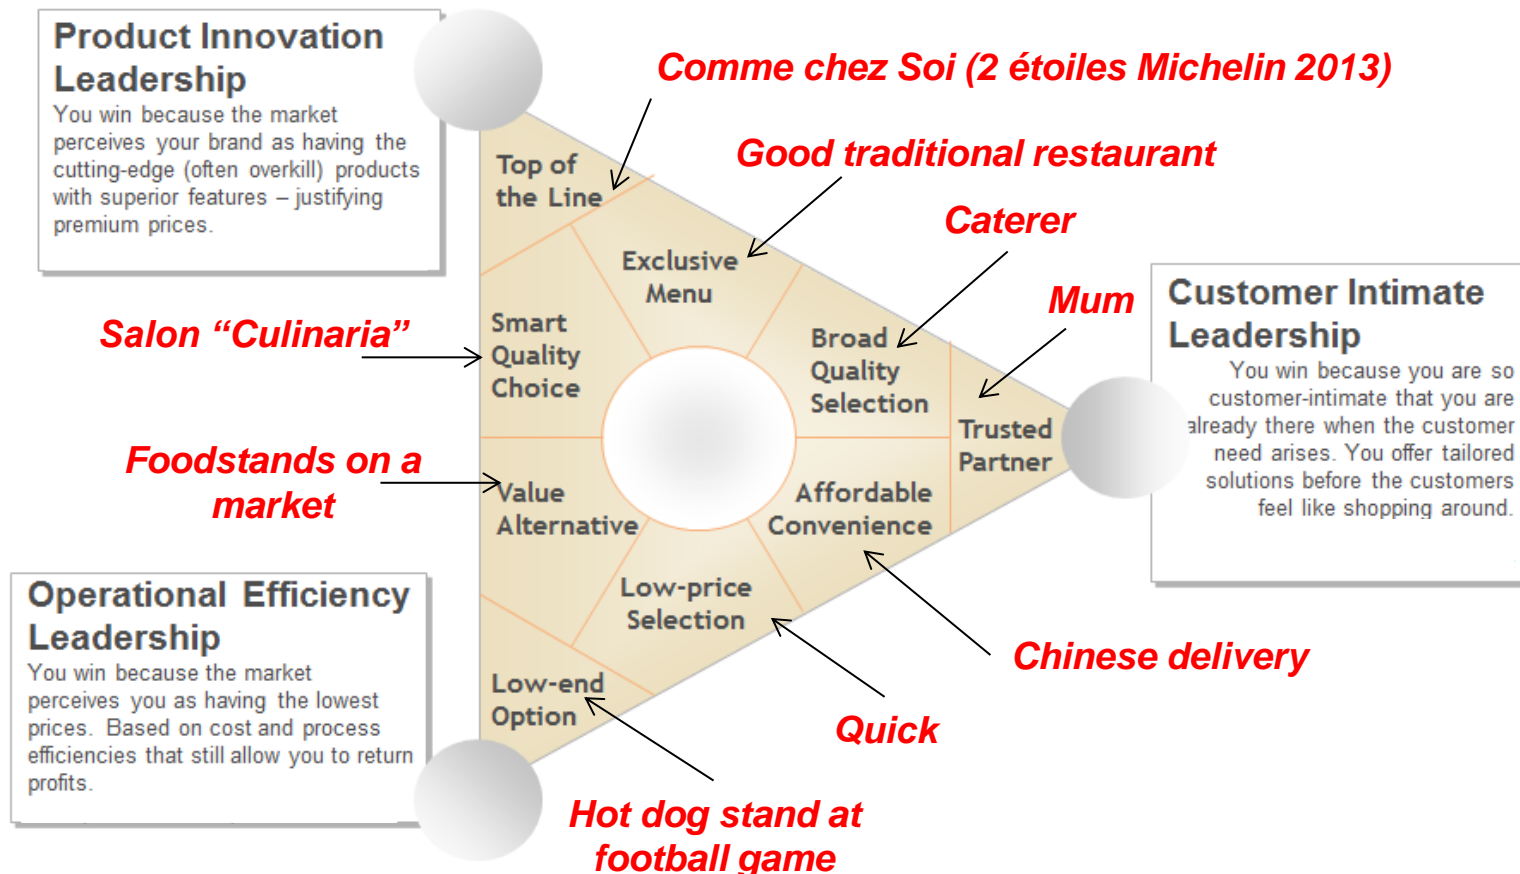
Product Innovation Leadership
You win because the market perceives your brand as having the cutting-edge (often overkill) products with superior features – justifying premium prices.

Comme chez Soi (2 étoiles Michelin 2013)

Good traditional restaurant

Caterer

Mum

Customer Intimate Leadership
You win because you are so customer-intimate that you are already there when the customer need arises. You offer tailored solutions before the customers feel like shopping around.

Top of the Line

Exclusive Menu

Smart Quality Choice

Broad Quality Selection

Trusted Partner

Salon "Culinaria"

Foodstands on a market

Value Alternative

Affordable Convenience

Low-price Selection

Low-end Option

Operational Efficiency Leadership
You win because the market perceives you as having the lowest prices. Based on cost and process efficiencies that still allow you to return profits.

Chinese delivery

Quick

Hot dog stand at football game